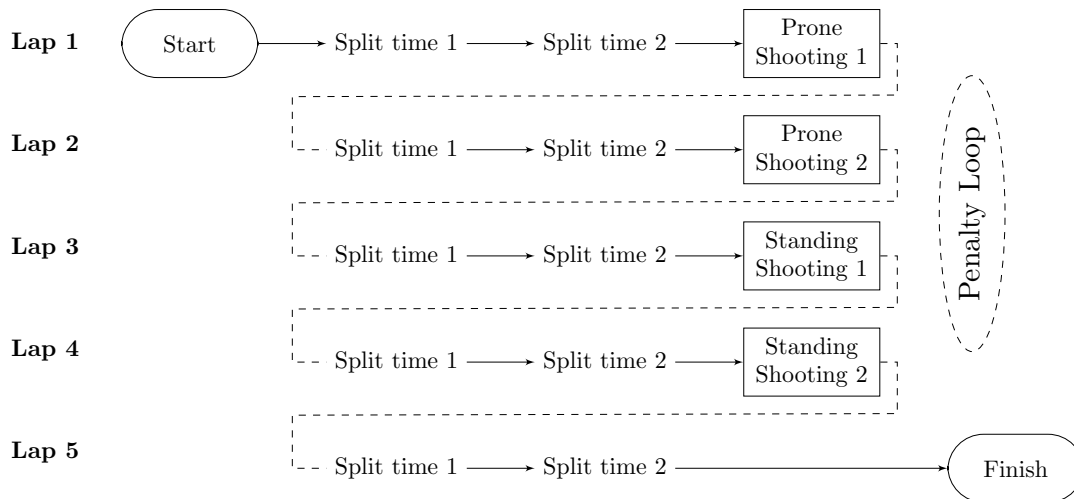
Lap 1 Start Split time 1 Split time 2 Prone Shooting 1

Lap 2 Split time 1 Split time 2 Prone Shooting 2

Lap 3 Split time 1 Split time 2 Standing Shooting 1

Lap 4 Split time 1 Split time 2 Standing Shooting 2

Lap 5 Split time 1 Split time 2 Finish

Penalty Loop